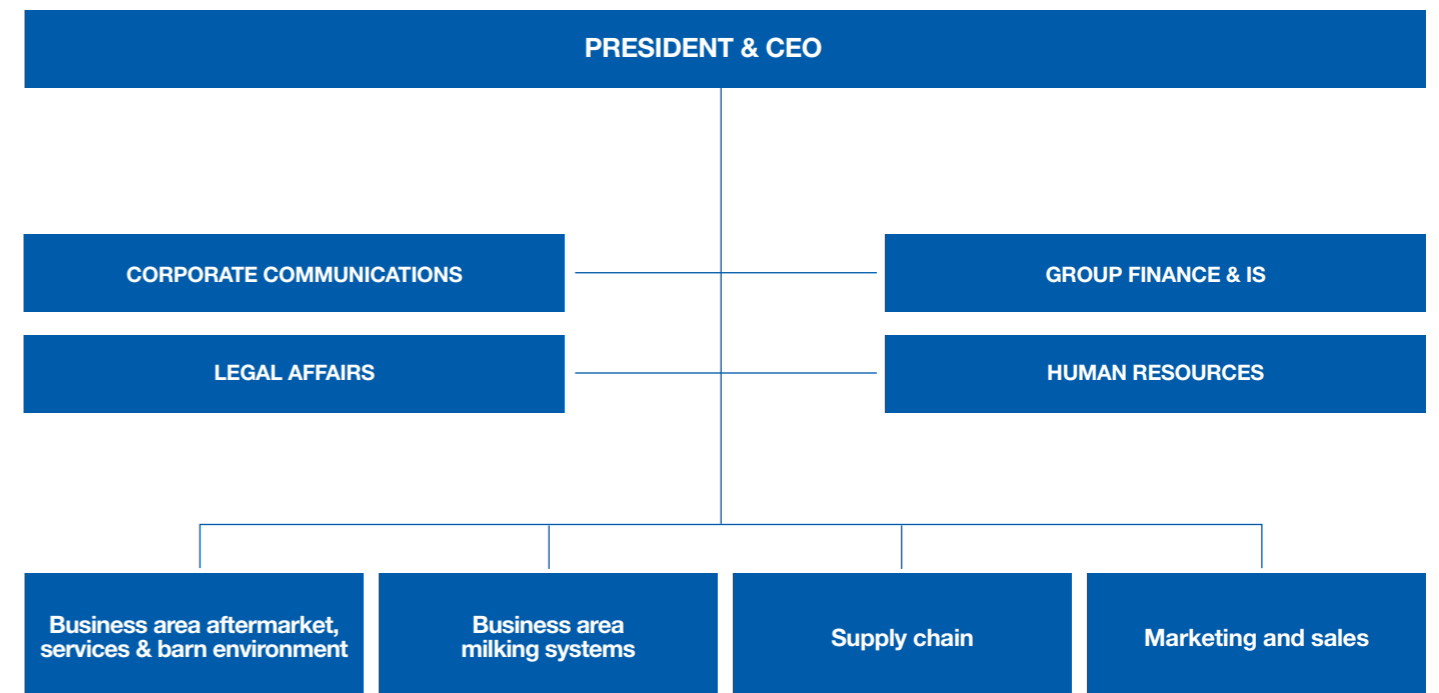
PRESIDENT & CEO

CORPORATE COMMUNICATIONS

GROUP FINANCE & IS

LEGAL AFFAIRS

HUMAN RESOURCES

Business area aftermarket, services & barn environment

Business area milking systems

Supply chain

Marketing and sales